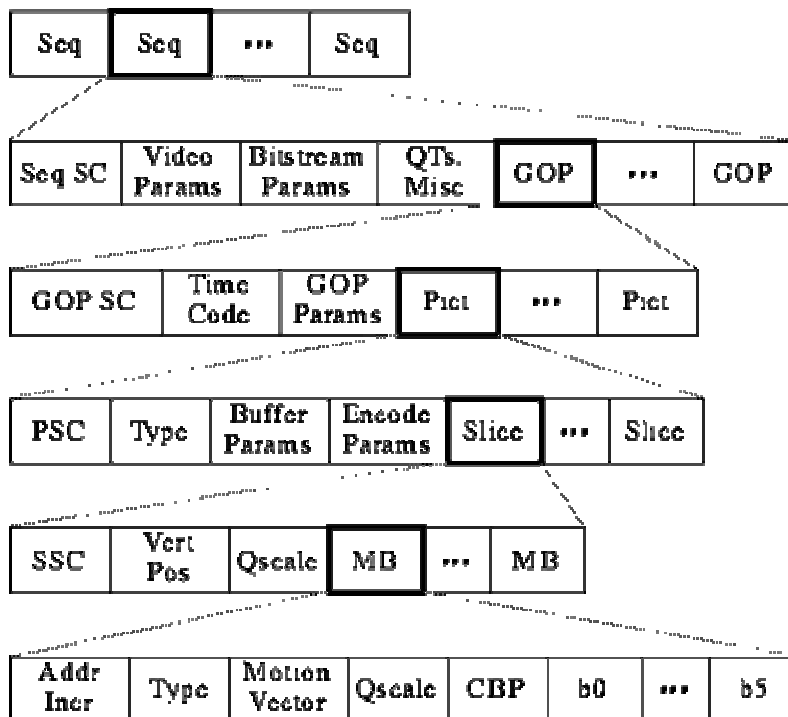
| Seq | Seq | ... | Seq |
|---|---|---|---|

| Seq SC | Video Params | Bitstream Params | QTs. Misc | GOP | ... | GOP |
|---|---|---|---|---|---|---|

| GOP SC | Time Code | GOP Params | Pict | ... | Pict |
|---|---|---|---|---|---|

| PSC | Type | Buffer Params | Encode Params | Slice | ... | Slice |
|---|---|---|---|---|---|---|

| SSC | Vert Pos | Qscale | MB | ... | MB |
|---|---|---|---|---|---|

| Addr Incr | Type | Motion Vector | Qscale | CBP | b0 | ... | b5 |
|---|---|---|---|---|---|---|---|